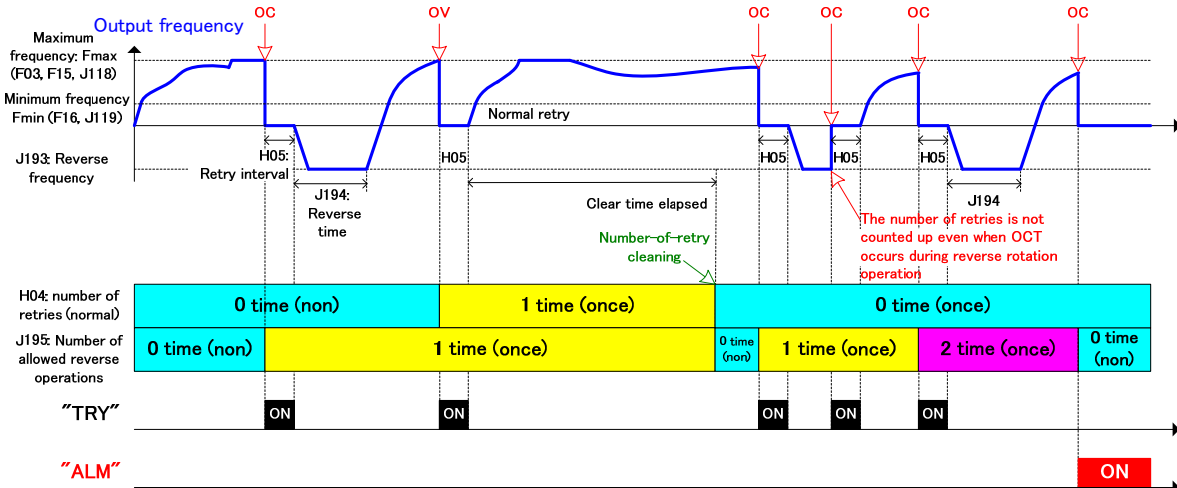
Output frequency

Maximum frequency: Fmax (F03, F15, J118)

Minimum frequency Fmin (F16, J119)

J193: Reverse frequency

OC OV OC OC OC OC

Normal retry

H05:
Retry interval

J194:
Reverse time

H05

Clear time elapsed

H05 H05 H05

J194

The number of retries is not counted up even when OCT occurs during reverse rotation operation

Number of retry cleaning

| H04: number of retries (normal) | 0 time (non) | 1 time (once) | 0 time (once) |
|---|---|---|---|

| J195: Number of allowed reverse operations | 0 time (non) | 1 time (once) | 0 time (non) | 1 time (once) | 2 time (once) | 0 time (non) |
|---|---|---|---|---|---|---|

"TRY" ON ON ON ON ON

"ALM" ON